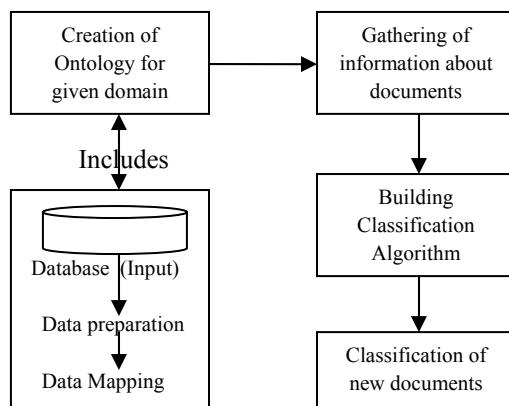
Creation of Ontology for given domain

Gathering of information about documents

Includes

Database (Input)

Data preparation

Data Mapping

Building Classification Algorithm

Classification of new documents